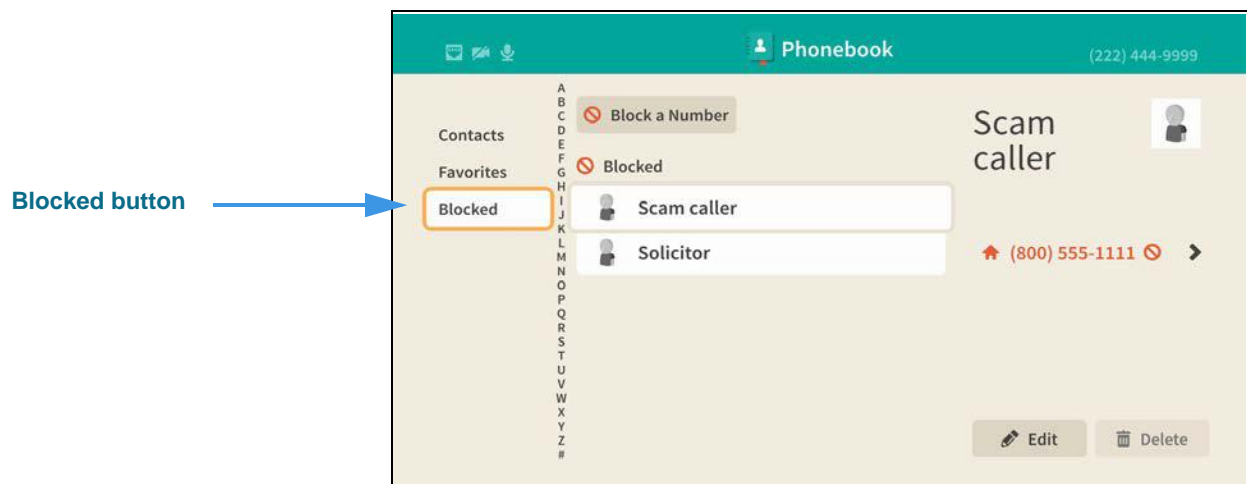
Phonebook

(222) 444-9999

Contacts

Favorites

Blocked button

Blocked

A
B
C
D
E
F
G
H
I
J
K
L
M
N
O
P
Q
R
S
T
U
V
W
X
Y
Z
#

Block a Number

Blocked

Scam caller

Solicitor

Scam caller

(800) 555-1111

Edit

Delete